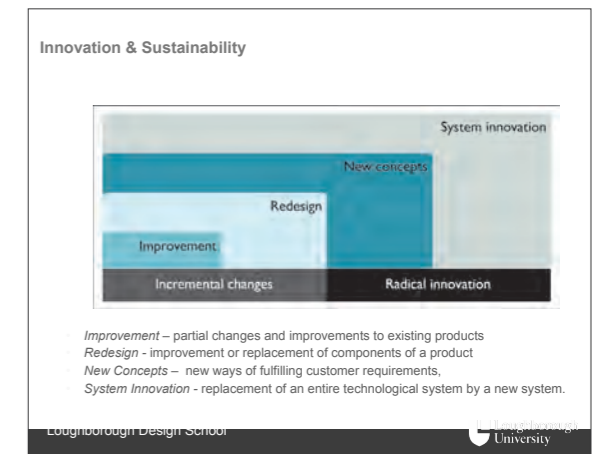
Innovation & Sustainability

System innovation

New concepts

Redesign

Improvement

Incremental changes

Radical innovation

*Improvement* – partial changes and improvements to existing products
*Redesign* - improvement or replacement of components of a product
*New Concepts* – new ways of fulfilling customer requirements,
*System Innovation* - replacement of an entire technological system by a new system.

Loughborough Design School

Loughborough University